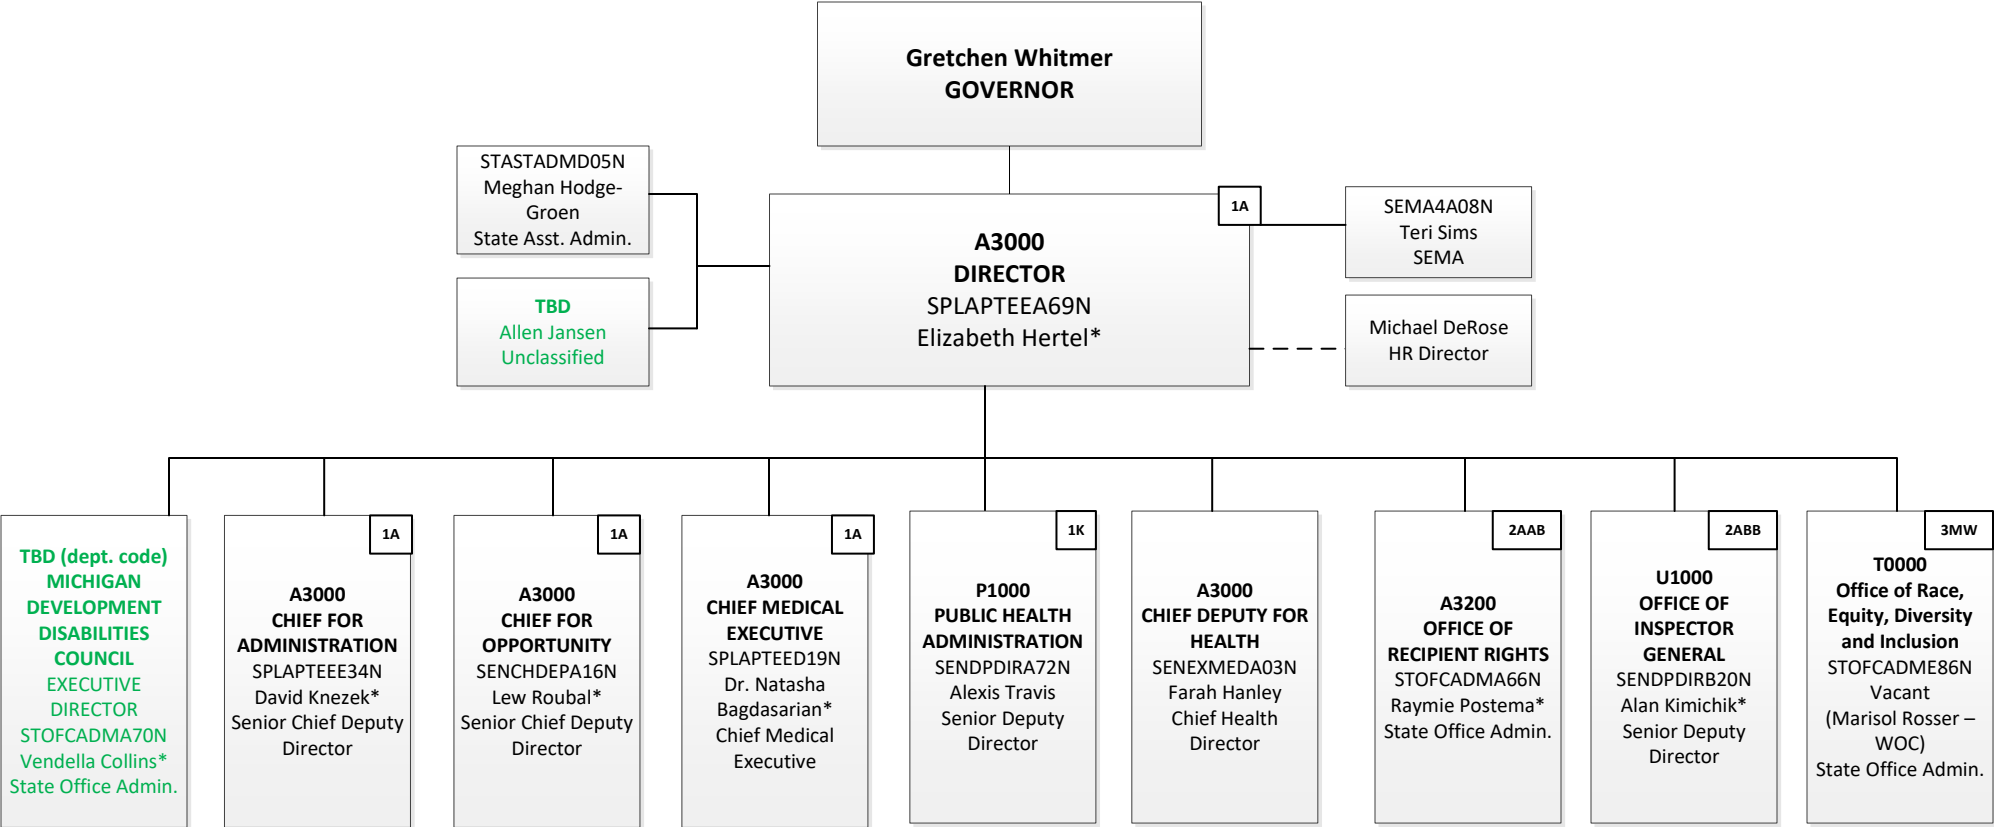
Gretchen Whitmer
GOVERNOR

STASTADMD05N
Meghan Hodge-Groen
State Asst. Admin.

TBD
Allen Jansen
Unclassified

1A

A3000
DIRECTOR
SPLAPTEEA69N
Elizabeth Hertel*

SEMA4A08N
Teri Sims
SEMA

Michael DeRose
HR Director

TBD (dept. code)
MICHIGAN DEVELOPMENT DISABILITIES COUNCIL
EXECUTIVE DIRECTOR
STOFCADMA70N
Vendella Collins*
State Office Admin.

1A

A3000
CHIEF FOR ADMINISTRATION
SPLAPTEEE34N
David Knezek*
Senior Chief Deputy Director

1A

A3000
CHIEF FOR OPPORTUNITY
SENCHDEPA16N
Lew Roubal*
Senior Chief Deputy Director

1A

A3000
CHIEF MEDICAL EXECUTIVE
SPLAPTEED19N
Dr. Natasha Bagdasarian*
Chief Medical Executive

1K

P1000
PUBLIC HEALTH ADMINISTRATION
SENDPDIRA72N
Alexis Travis
Senior Deputy Director

A3000
CHIEF DEPUTY FOR HEALTH
SENEXMEDA03N
Farah Hanley
Chief Health Director

2AAB

A3200
OFFICE OF RECIPIENT RIGHTS
STOFCADMA66N
Raymie Postema*
State Office Admin.

2ABB

U1000
OFFICE OF INSPECTOR GENERAL
SENDPDIRB20N
Alan Kimichik*
Senior Deputy Director

3MW

T0000
Office of Race, Equity, Diversity and Inclusion
STOFCADME86N
Vacant
(Marisol Rosser – WOC)
State Office Admin.